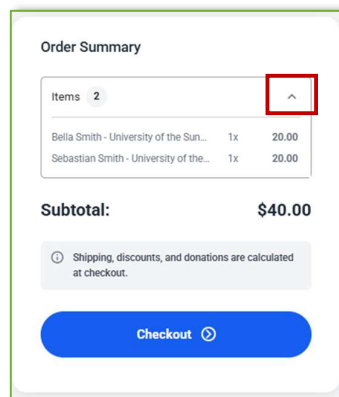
Order Summary

Items 2

| | | |
|---|---|---|
| Bella Smith - University of the Sun... | 1x | 20.00 |
| Sebastian Smith - University of the... | 1x | 20.00 |

Subtotal: $40.00

Shipping, discounts, and donations are calculated at checkout.

Checkout